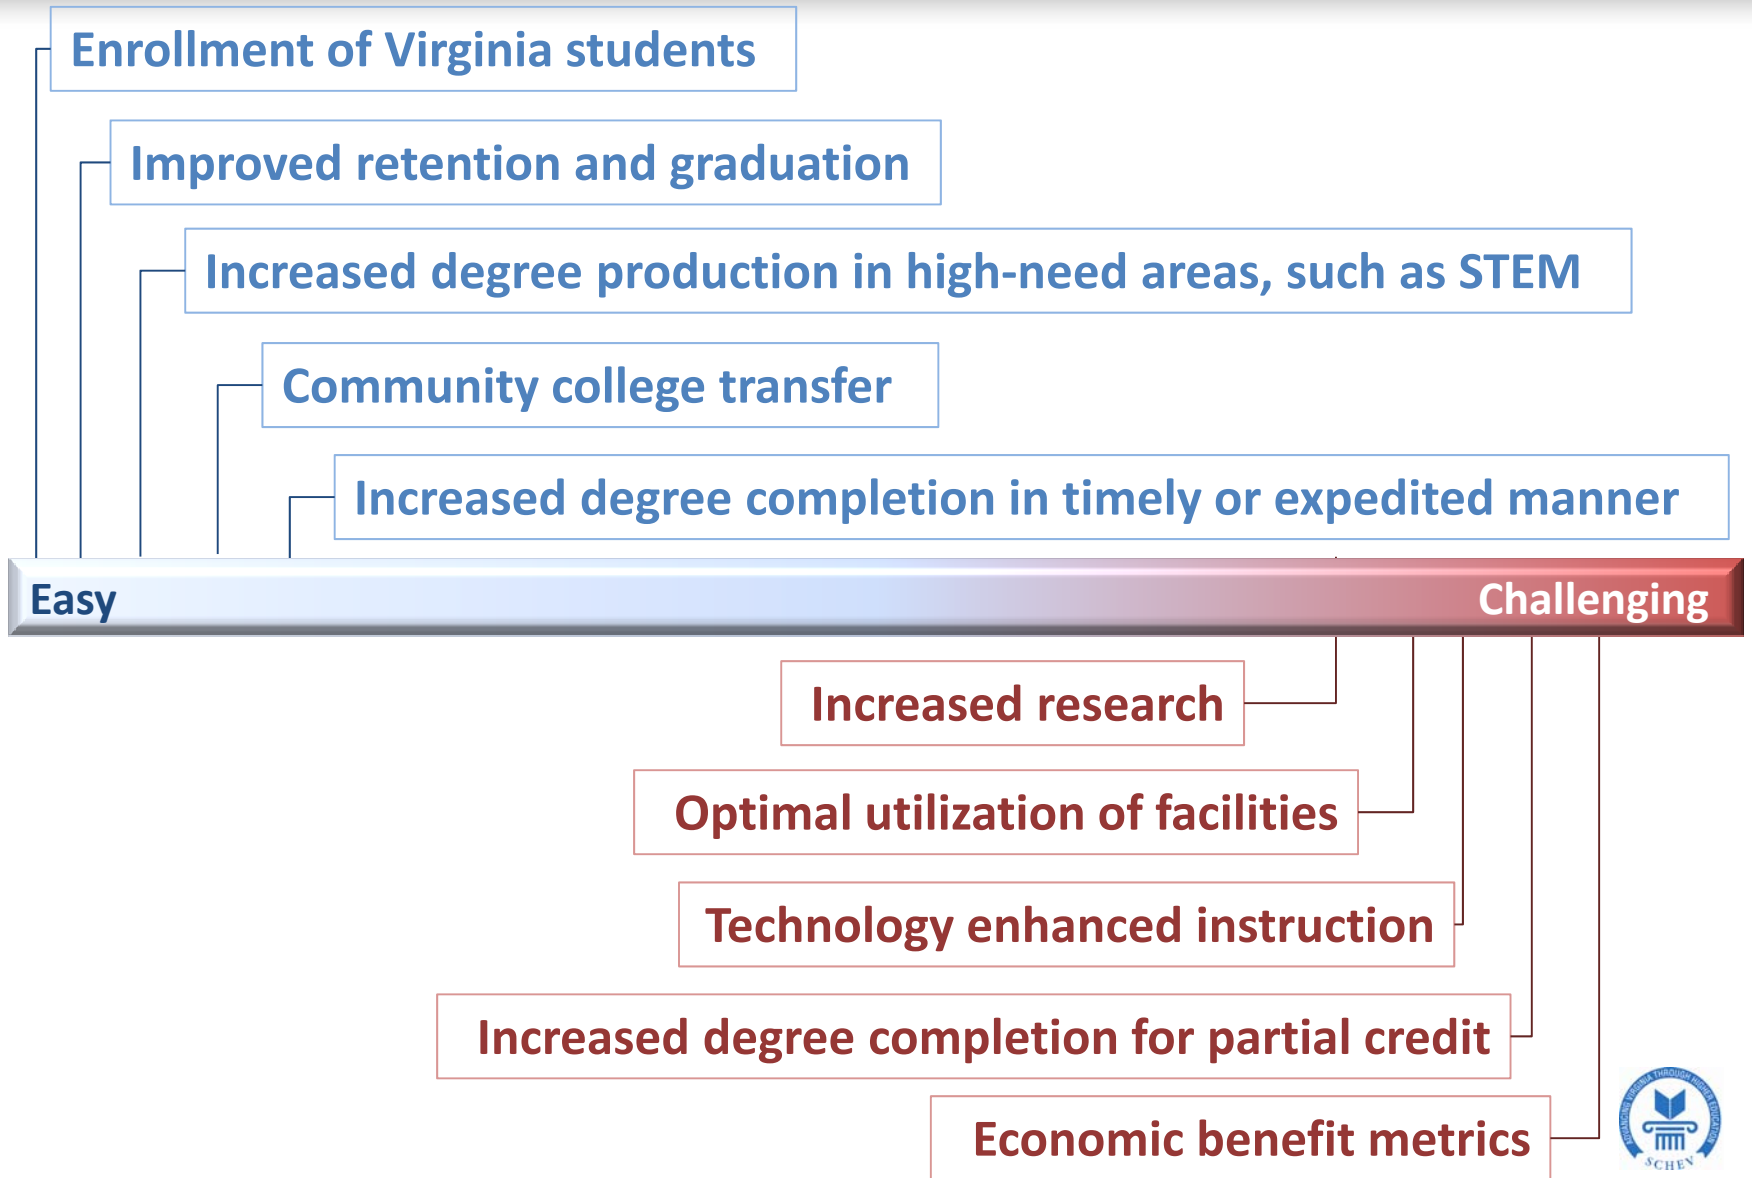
Enrollment of Virginia students

Improved retention and graduation

Increased degree production in high-need areas, such as STEM

Community college transfer

Increased degree completion in timely or expedited manner

Easy

Challenging

Increased research

Optimal utilization of facilities

Technology enhanced instruction

Increased degree completion for partial credit

Economic benefit metrics

ADVANCING VIRGINIA THROUGH HIGHER EDUCATION

SCHEV